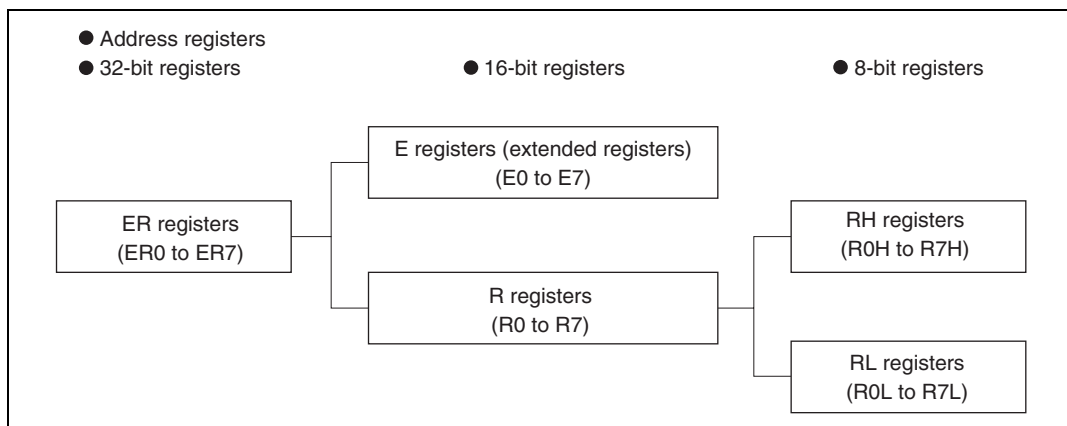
● Address registers
● 32-bit registers

● 16-bit registers

● 8-bit registers

E registers (extended registers)
(E0 to E7)

ER registers
(ER0 to ER7)

RH registers
(R0H to R7H)

R registers
(R0 to R7)

RL registers
(R0L to R7L)